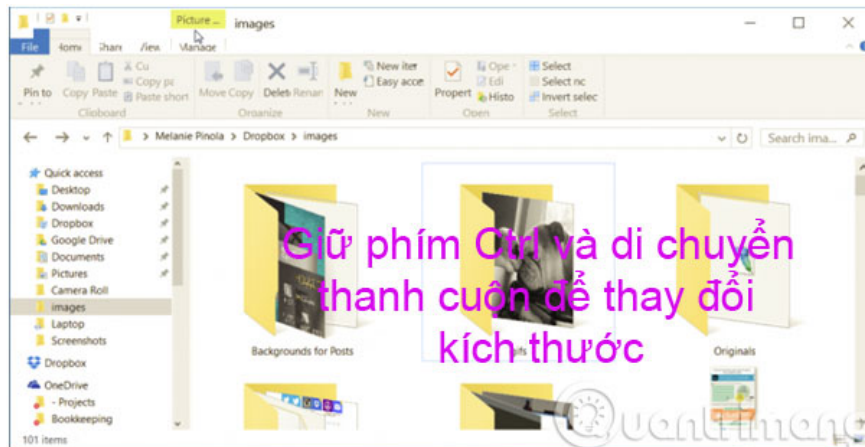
Picture ... images

File Home Share View Manage

Pin to Copy Paste Cut Copy pa Paste short Clipboard Move Copy Delete Rename Organize New New item Easy acce New Propert Open Edit History Open Select Select none Invert selec Select

Melanie Pinola > Dropbox > images

Search ima...

Quick access
Desktop
Downloads
Dropbox
Google Drive
Documents
Pictures
Camera Roll
images
Laptop
Screenshots
Dropbox
OneDrive
- Projects
Bookkeeping

101 items

Giữ phím Ctrl và di chuyển thanh cuộn để thay đổi kích thước

Backgrounds for Posts
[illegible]ifs
Originals

Quantrimang